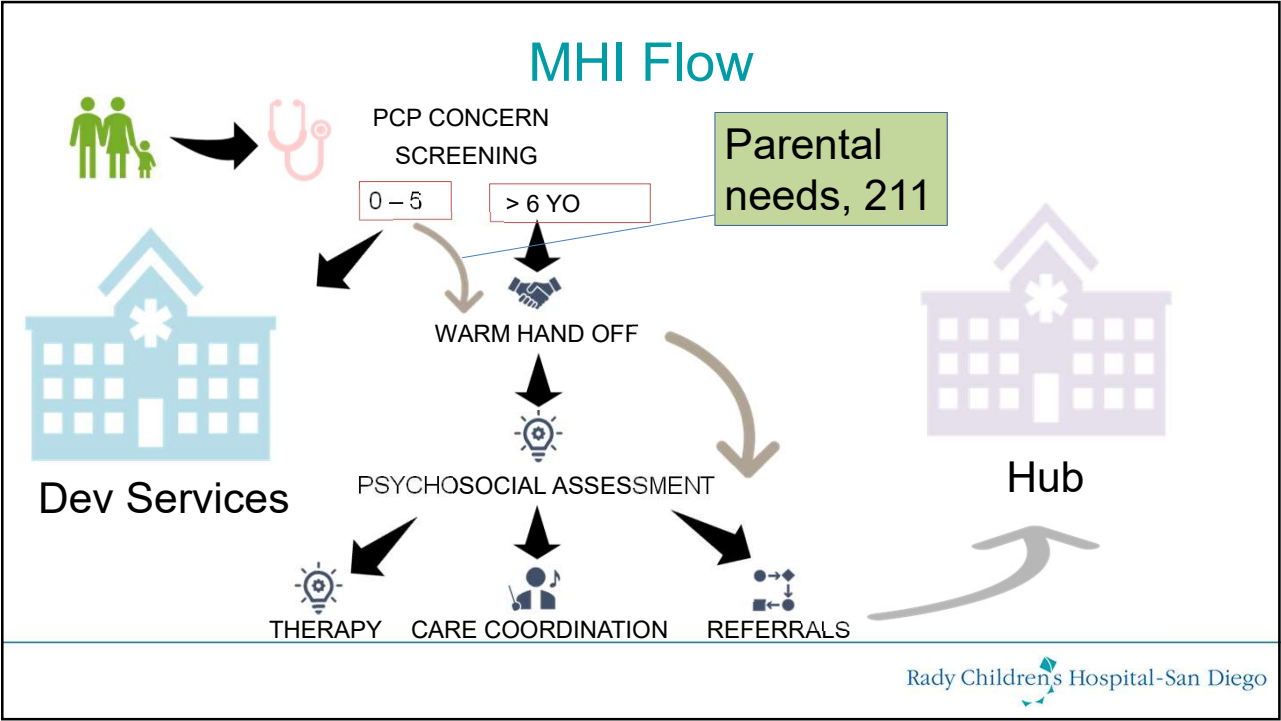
MHI Flow

PCP CONCERN SCREENING

0 – 5

> 6 YO

Parental needs, 211

Dev Services

WARM HAND OFF

PSYCHOSOCIAL ASSESSMENT

Hub

THERAPY

CARE COORDINATION

REFERRALS

Rady Children's Hospital-San Diego